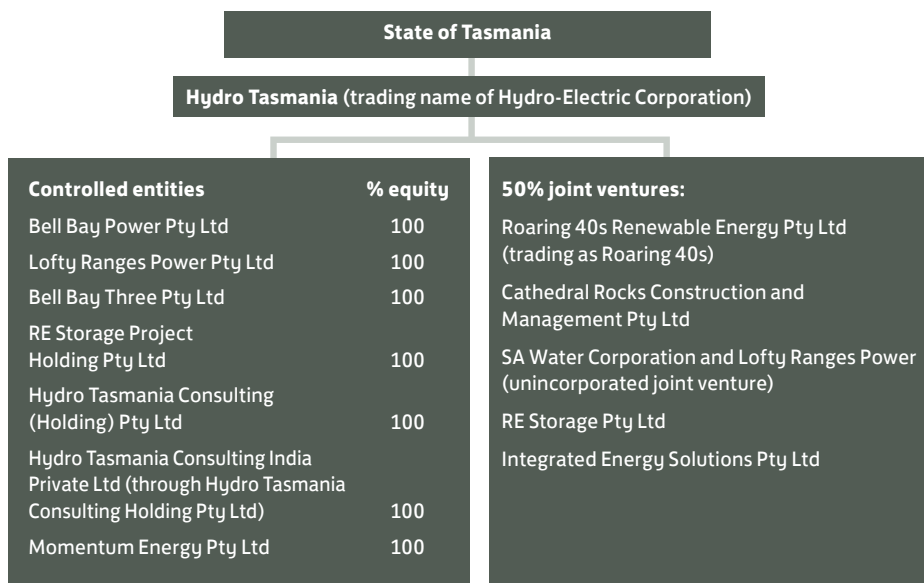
State of Tasmania

Hydro Tasmania (trading name of Hydro-Electric Corporation)

| Controlled entities | % equity |
|---|---|
| Bell Bay Power Pty Ltd | 100 |
| Lofty Ranges Power Pty Ltd | 100 |
| Bell Bay Three Pty Ltd | 100 |
| RE Storage Project Holding Pty Ltd | 100 |
| Hydro Tasmania Consulting (Holding) Pty Ltd | 100 |
| Hydro Tasmania Consulting India Private Ltd (through Hydro Tasmania Consulting Holding Pty Ltd) | 100 |
| Momentum Energy Pty Ltd | 100 |

50% joint ventures:

Roaring 40s Renewable Energy Pty Ltd (trading as Roaring 40s)

Cathedral Rocks Construction and Management Pty Ltd

SA Water Corporation and Lofty Ranges Power (unincorporated joint venture)

RE Storage Pty Ltd

Integrated Energy Solutions Pty Ltd